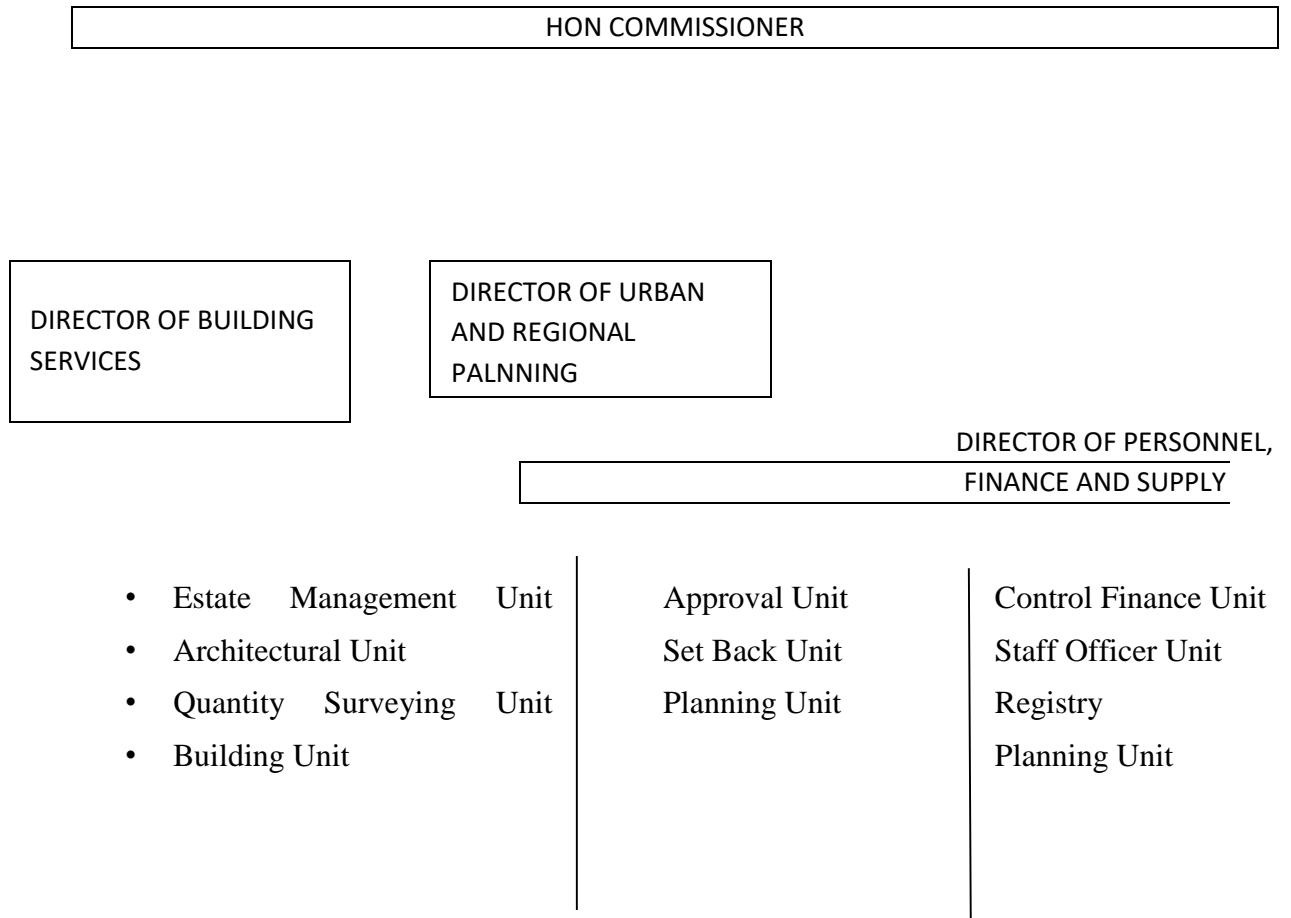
HON COMMISSIONER

DIRECTOR OF BUILDING SERVICES

DIRECTOR OF URBAN AND REGIONAL PALNNING

DIRECTOR OF PERSONNEL, FINANCE AND SUPPLY

- Estate Management Unit
- Architectural Unit
- Quantity Surveying Unit
- Building Unit

Approval Unit
Set Back Unit
Planning Unit

Control Finance Unit
Staff Officer Unit
Registry
Planning Unit